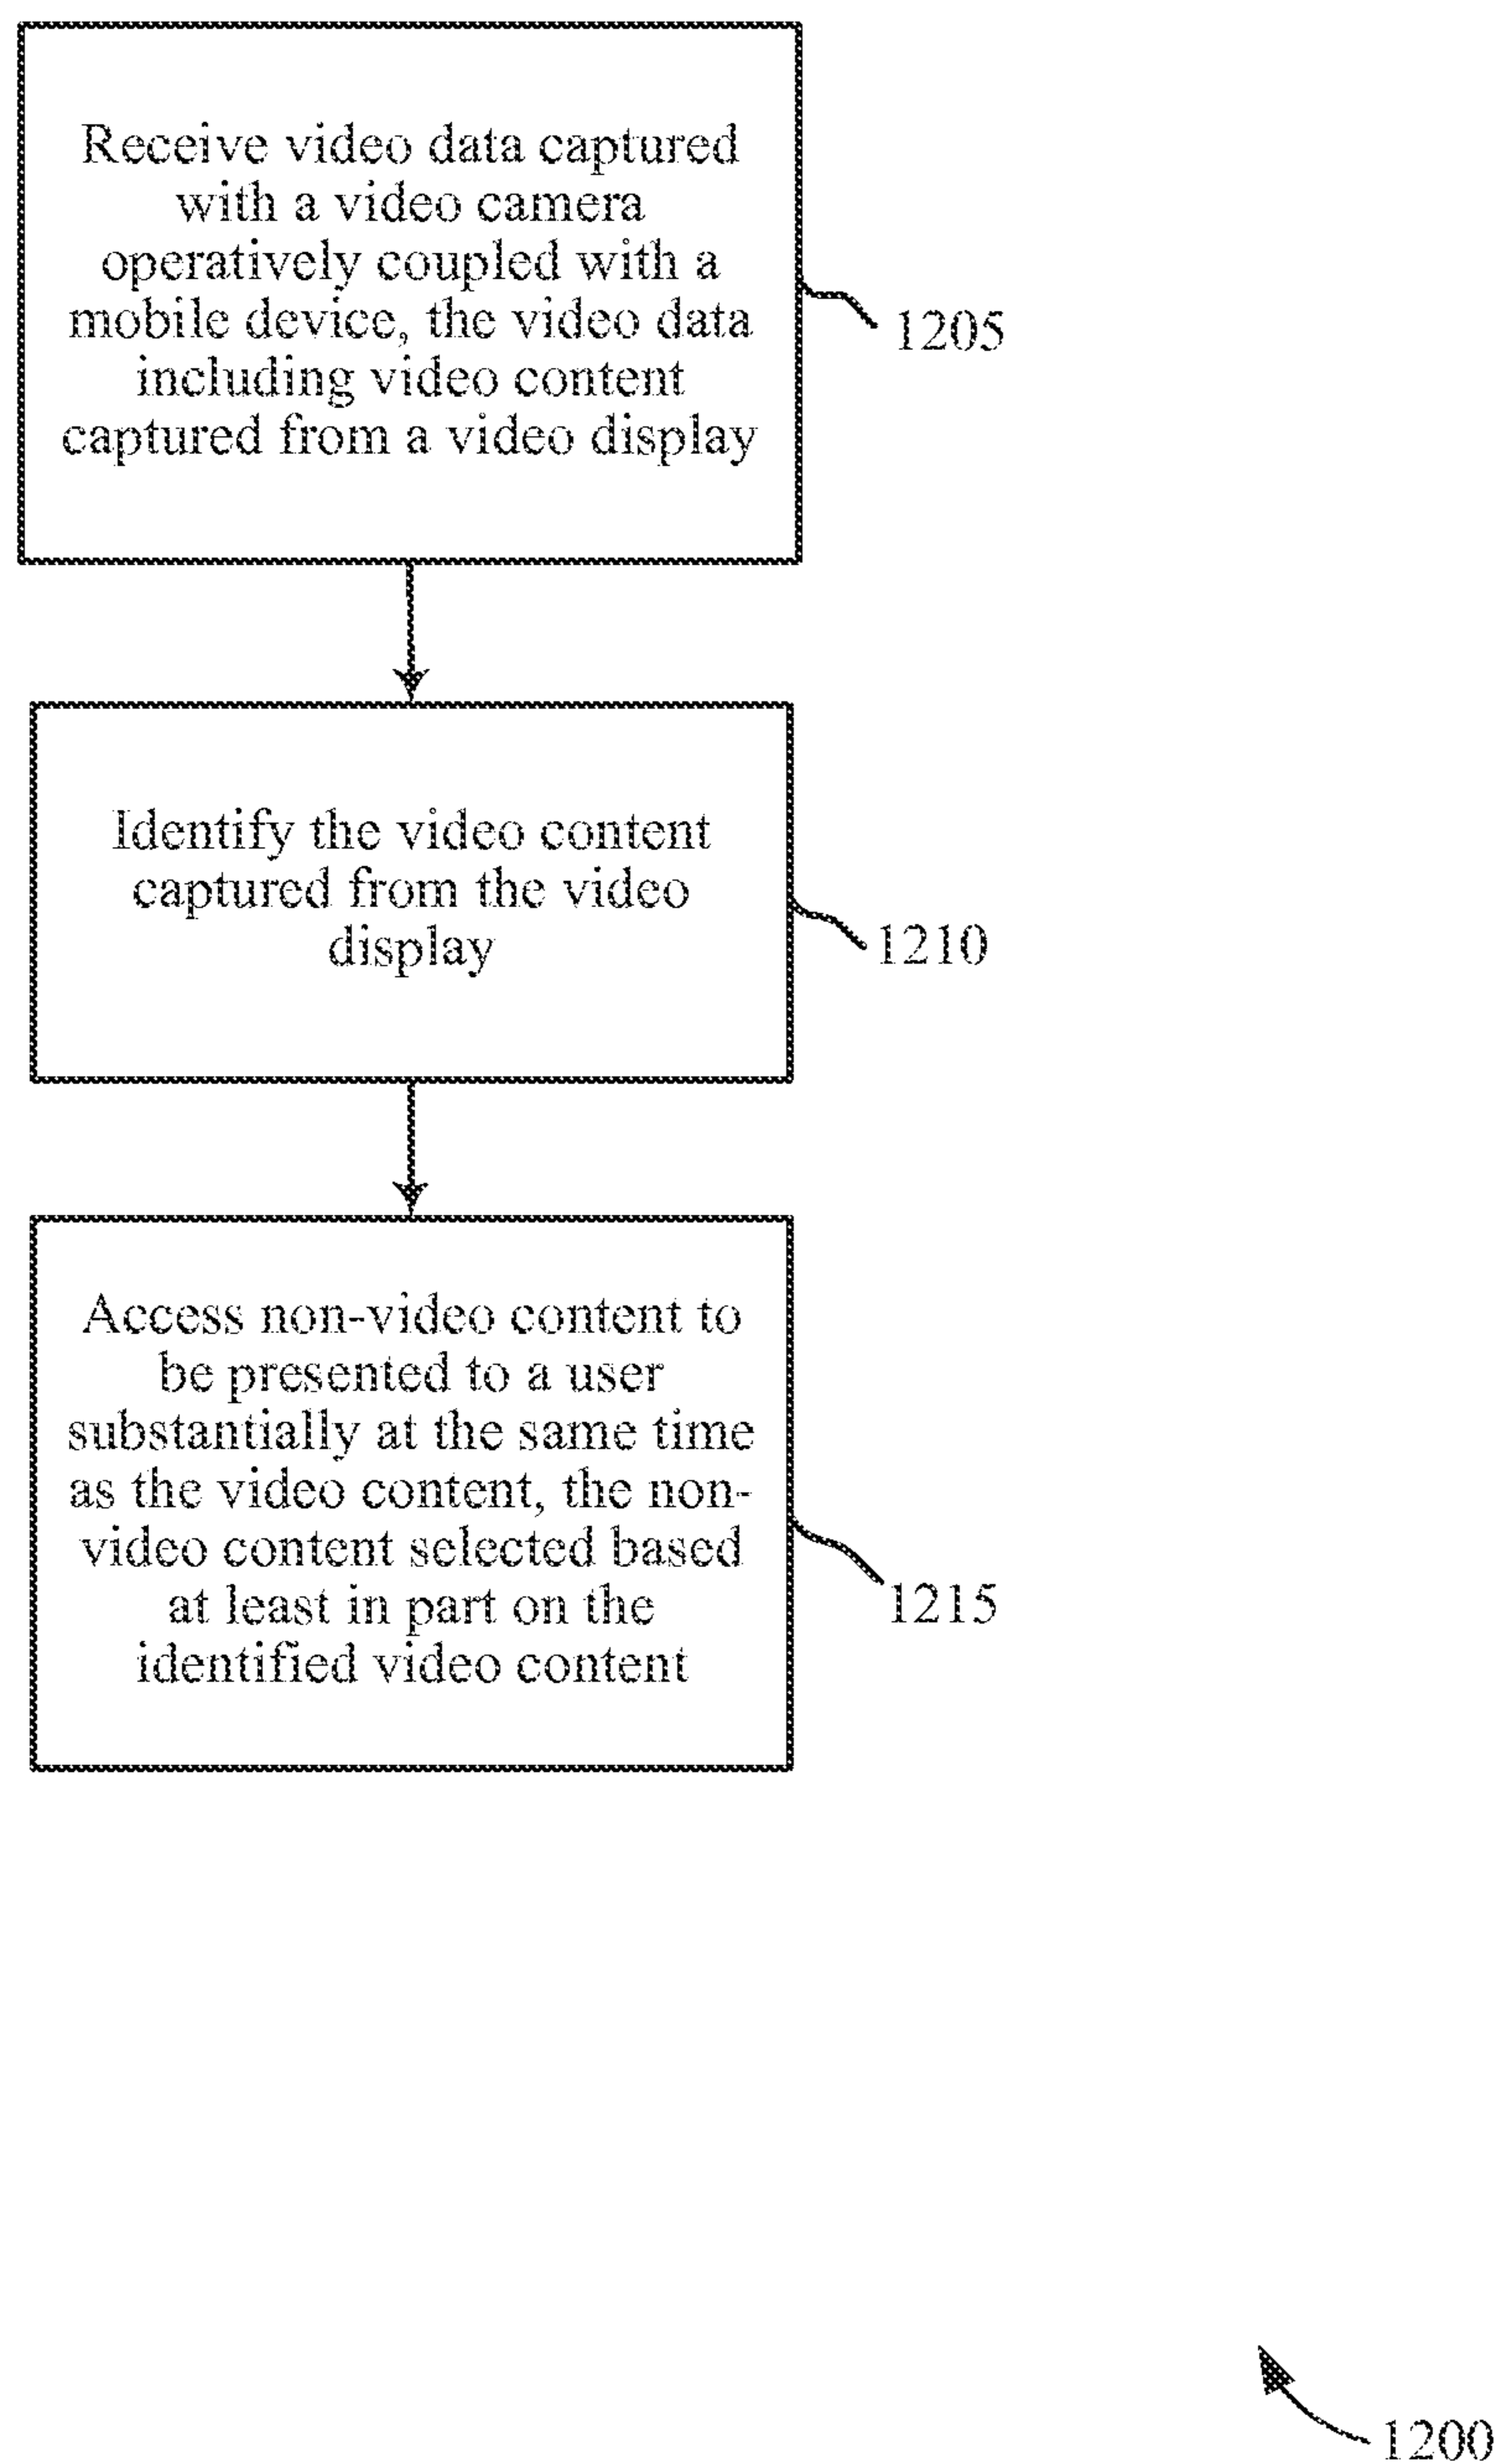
Receive video data captured with a video camera operatively coupled with a mobile device, the video data including video content captured from a video display

1205

Identify the video content captured from the video display

1210

Access non-video content to be presented to a user substantially at the same time as the video content, the non-video content selected based at least in part on the identified video content

1215

1200